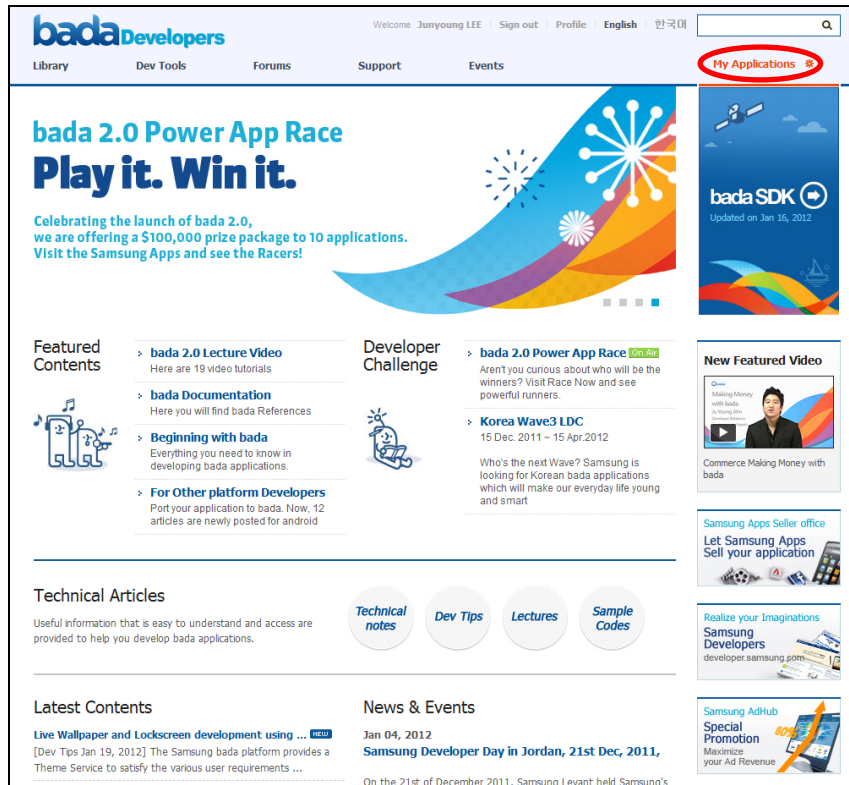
badaDevelopers

Welcome Junyoung LEE | Sign out | Profile | English | 한국어

Library Dev Tools Forums Support Events

My Applications

bada 2.0 Power App Race
Play it. Win it.

Celebrating the launch of bada 2.0, we are offering a $100,000 prize package to 10 applications. Visit the Samsung Apps and see the Racers!

bada SDK
Updated on Jan 16, 2012

Featured Contents

bada 2.0 Lecture Video
Here are 19 video tutorials

bada Documentation
Here you will find bada References

Beginning with bada
Everything you need to know in developing bada applications.

For Other platform Developers
Port your application to bada. Now, 12 articles are newly posted for android

Developer Challenge

bada 2.0 Power App Race On Air
Aren't you curious about who will be the winners? Visit Race Now and see powerful runners.

Korea Wave3 LDC
15 Dec. 2011 ~ 15 Apr.2012

Who's the next Wave? Samsung is looking for Korean bada applications which will make our everyday life young and smart

New Featured Video

Making Money with bada
Commerce Making Money with bada

Samsung Apps Seller office
Let Samsung Apps Sell your application

Technical Articles

Useful information that is easy to understand and access are provided to help you develop bada applications.

Technical notes
Dev Tips
Lectures
Sample Codes

Realize your Imaginations
Samsung Developers
developer.samsung.com

Latest Contents

Live Wallpaper and Lockscreen development using ... NEW
[Dev Tips Jan 19, 2012] The Samsung bada platform provides a Theme Service to satisfy the various user requirements ...

News & Events

Jan 04, 2012
Samsung Developer Day in Jordan, 21st Dec, 2011,

On the 21st of December 2011, Samsung Levant held Samsung's

Samsung AdHub
Special Promotion
Maximize your Ad Revenue